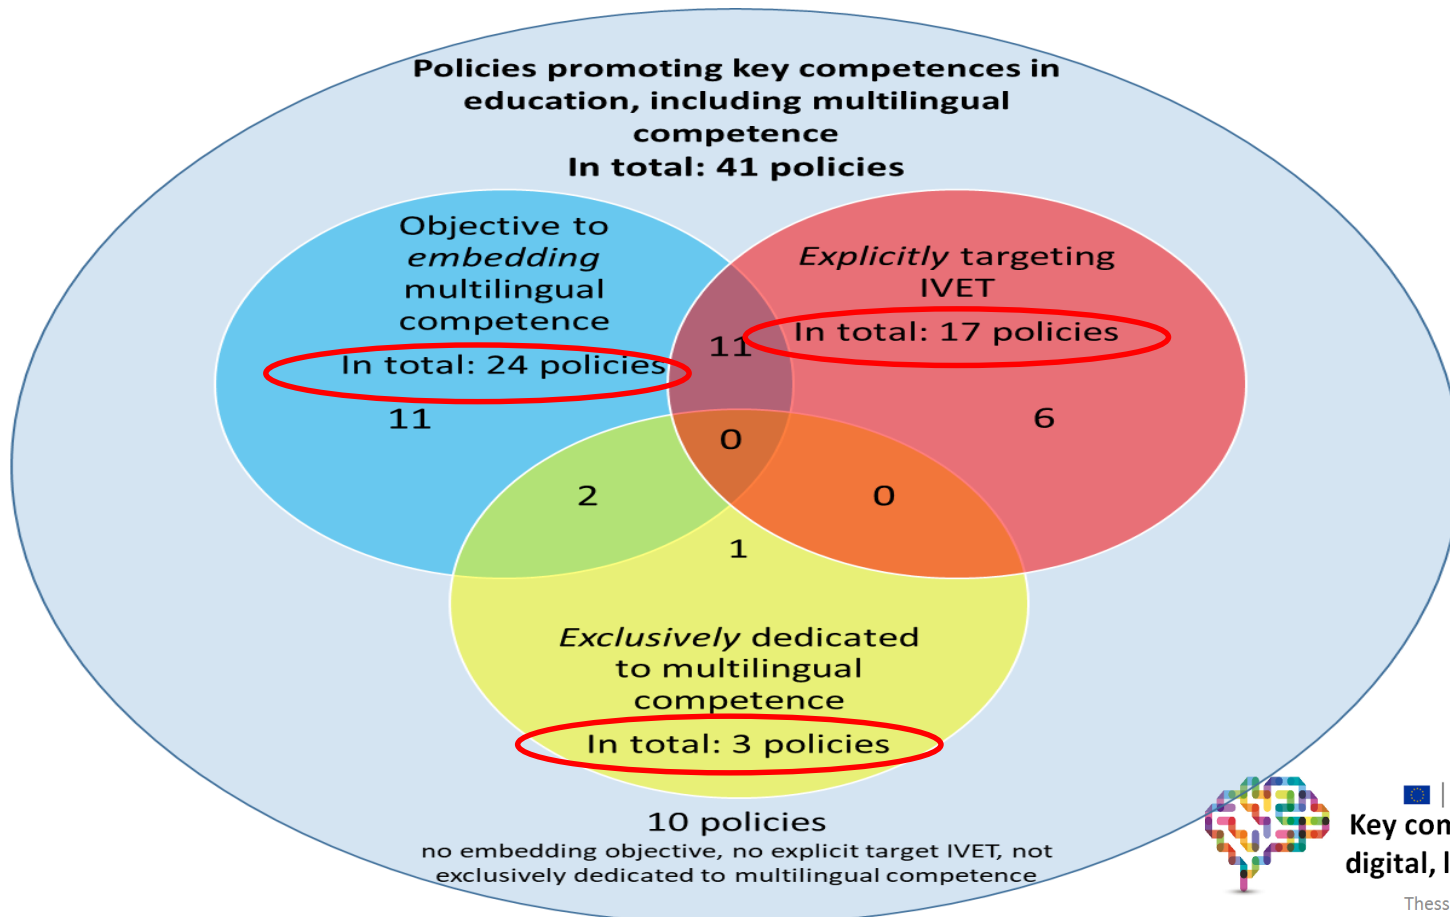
Policies promoting key competences in education, including multilingual competence
In total: 41 policies

Objective to *embedding* multilingual competence
In total: 24 policies

*Explicitly* targeting IVET
In total: 17 policies

11

11

6

0

2

0

1

*Exclusively* dedicated to multilingual competence
In total: 3 policies

10 policies
no embedding objective, no explicit target IVET, not exclusively dedicated to multilingual competence

Key con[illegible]
digital, l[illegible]
Thess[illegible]